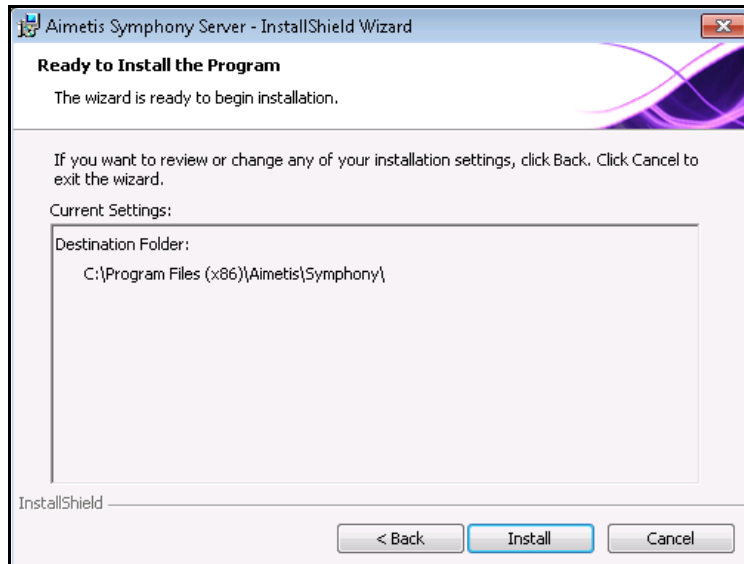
Aimetis Symphony Server - InstallShield Wizard

Ready to Install the Program

The wizard is ready to begin installation.

If you want to review or change any of your installation settings, click Back. Click Cancel to exit the wizard.

Current Settings:

Destination Folder:

C:\Program Files (x86)\Aimetis\Symphony\

InstallShield

< Back

Install

Cancel